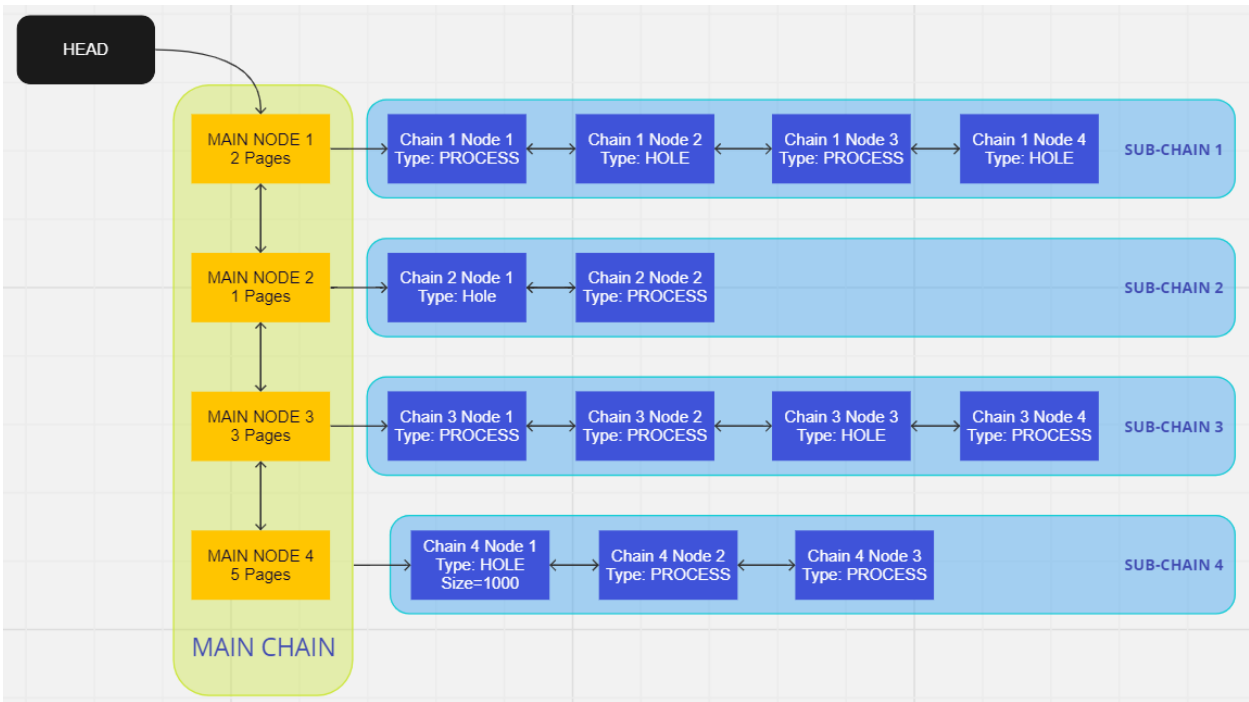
HEAD

MAIN NODE 1
2 Pages

Chain 1 Node 1
Type: PROCESS

Chain 1 Node 2
Type: HOLE

Chain 1 Node 3
Type: PROCESS

Chain 1 Node 4
Type: HOLE

SUB-CHAIN 1

MAIN NODE 2
1 Pages

Chain 2 Node 1
Type: Hole

Chain 2 Node 2
Type: PROCESS

SUB-CHAIN 2

MAIN NODE 3
3 Pages

Chain 3 Node 1
Type: PROCESS

Chain 3 Node 2
Type: PROCESS

Chain 3 Node 3
Type: HOLE

Chain 3 Node 4
Type: PROCESS

SUB-CHAIN 3

MAIN NODE 4
5 Pages

Chain 4 Node 1
Type: HOLE
Size=1000

Chain 4 Node 2
Type: PROCESS

Chain 4 Node 3
Type: PROCESS

SUB-CHAIN 4

MAIN CHAIN